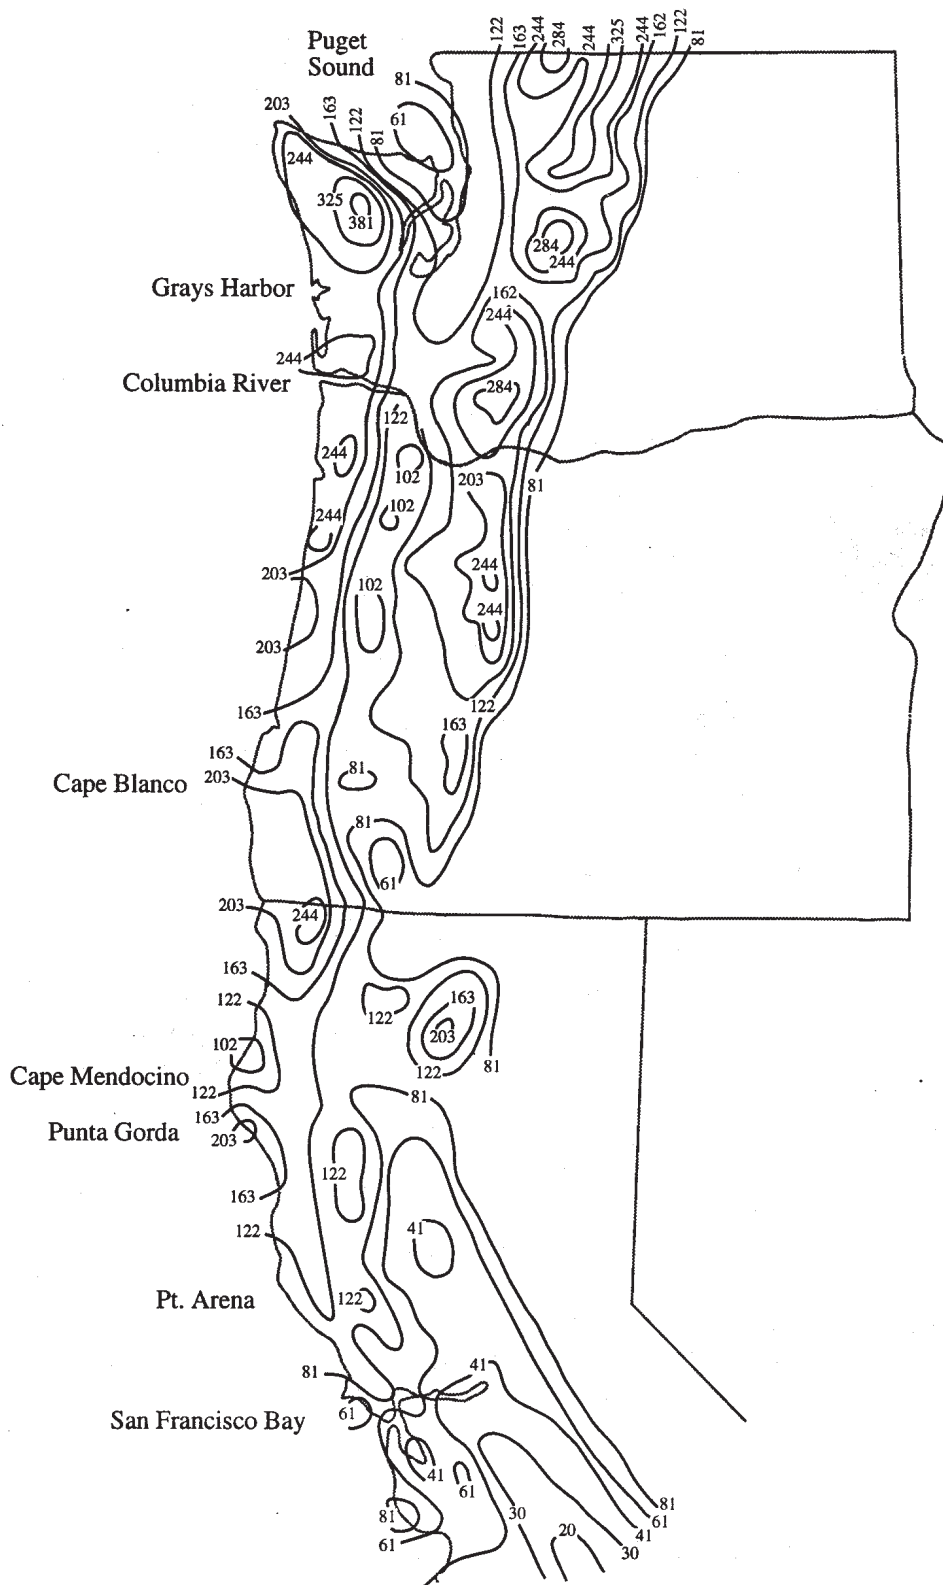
Puget Sound

122 163 244 284 244 325 244 162 122 81

81
203 163 122 81
61
244
325
381

284
244

Grays Harbor

162
244

244
Columbia River

284

122
244
102
203
81
102
244

203
102
244
244
203

163
122
163

163
203
Cape Blanco
81

81
61

203
244

163
122
163
122
203
102
Cape Mendocino
122
122
81
163
Punta Gorda
203
81
163
122
122
41
Pt. Arena
122

81
41
San Francisco Bay
61
41
61
81
30
81
61
20
41
61
30